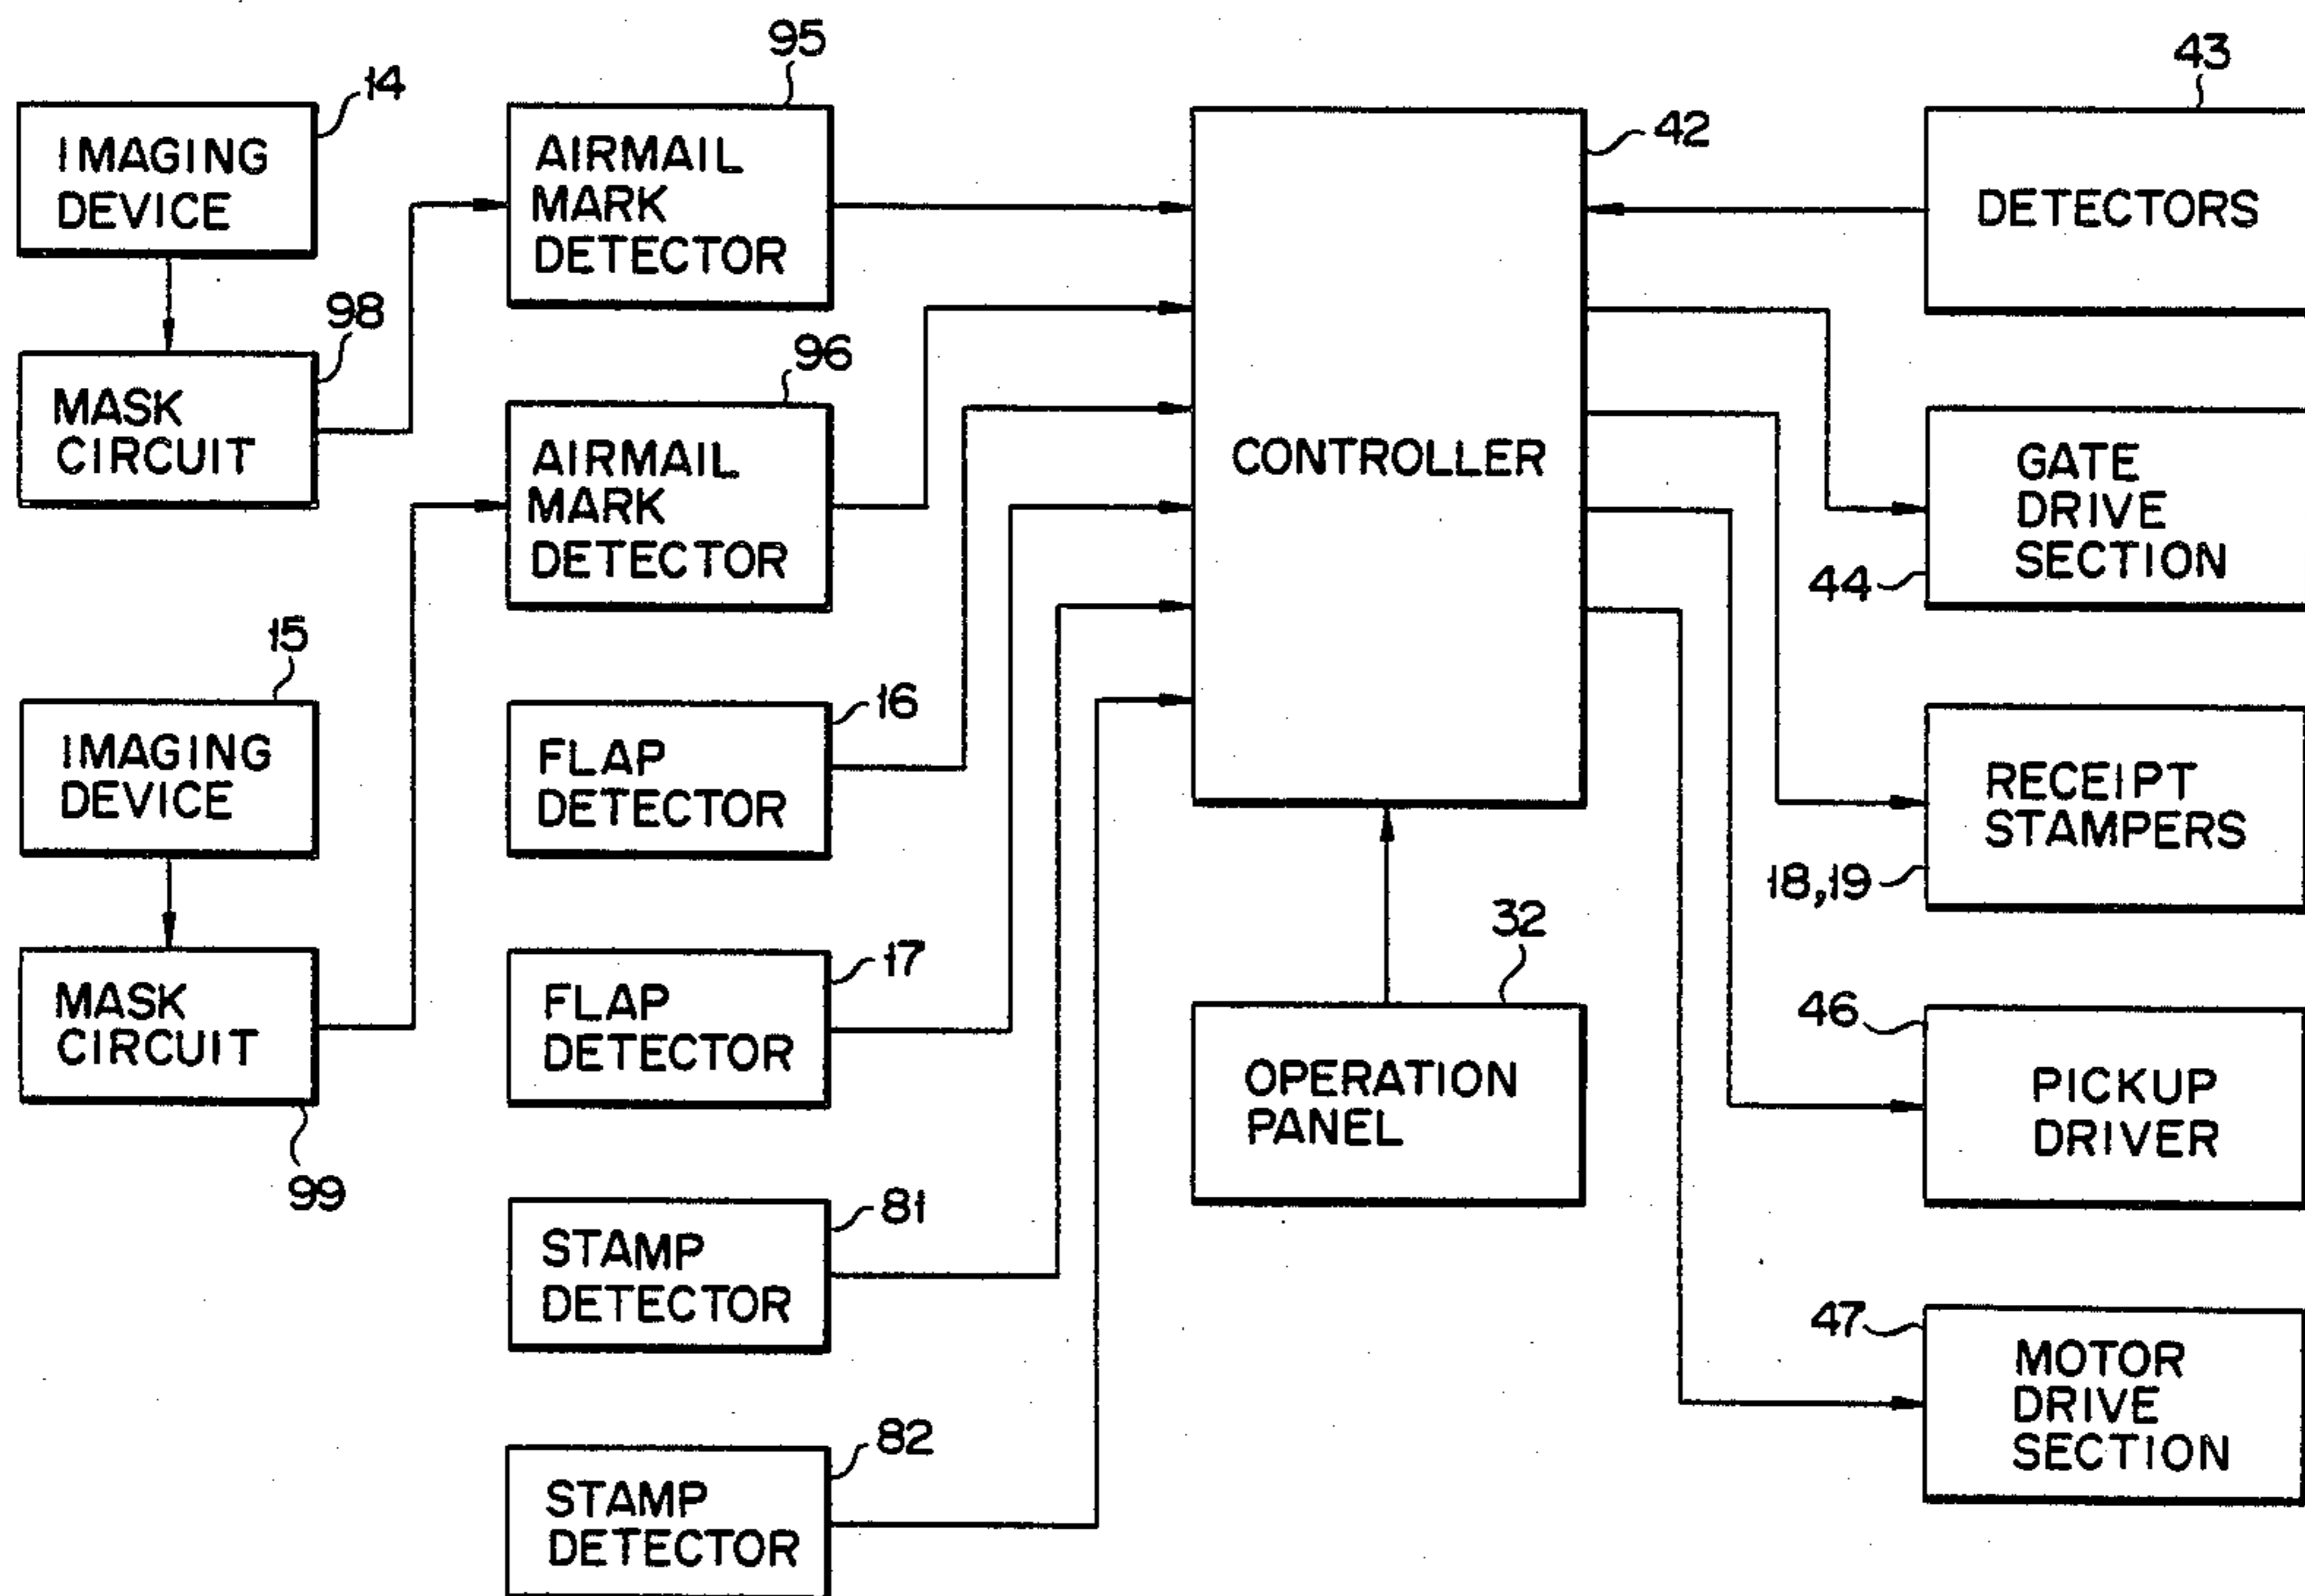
IMAGING DEVICE
14

95
AIRMAIL MARK DETECTOR

42
CONTROLLER

43
DETECTORS

98
MASK CIRCUIT

96
AIRMAIL MARK DETECTOR

GATE DRIVE SECTION
44

15
IMAGING DEVICE

16
FLAP DETECTOR

RECEIPT STAMPERS
18,19

MASK CIRCUIT
99

17
FLAP DETECTOR

32
OPERATION PANEL

46
PICKUP DRIVER

81
STAMP DETECTOR

47
MOTOR DRIVE SECTION

82
STAMP DETECTOR